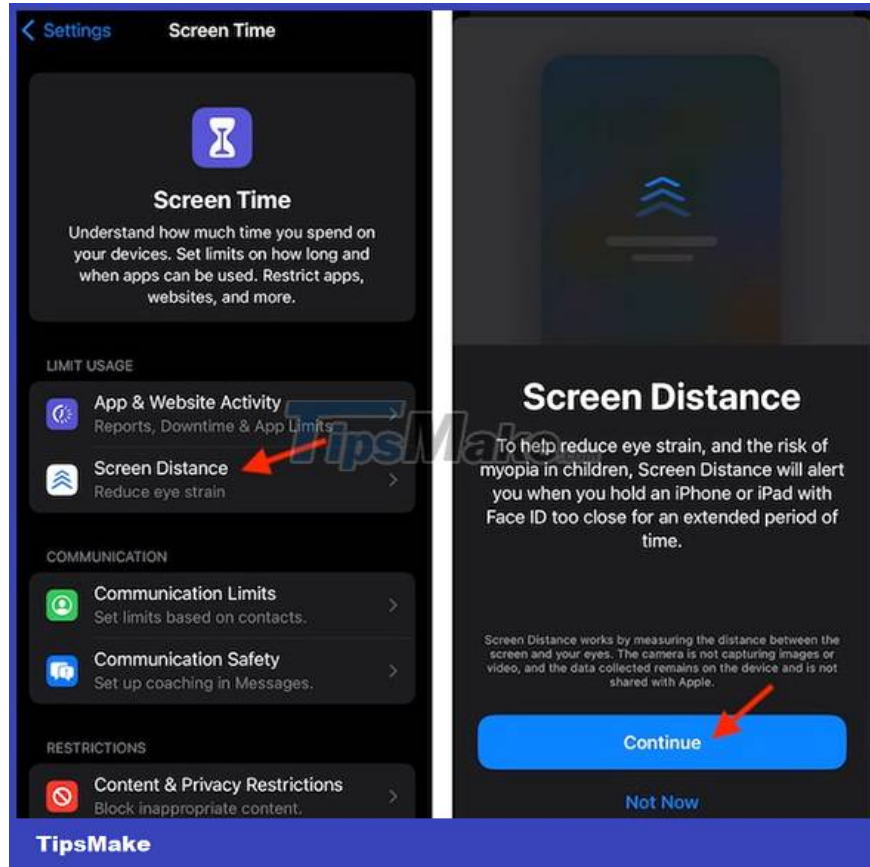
< Settings Screen Time

Screen Time

Understand how much time you spend on your devices. Set limits on how long and when apps can be used. Restrict apps, websites, and more.

LIMIT USAGE

App & Website Activity
Reports, Downtime & App Limits

Screen Distance
Reduce eye strain

COMMUNICATION

Communication Limits
Set limits based on contacts.

Communication Safety
Set up coaching in Messages.

RESTRICTIONS

Content & Privacy Restrictions
Block inappropriate content.

TipsMake

Screen Distance

To help reduce eye strain, and the risk of myopia in children, Screen Distance will alert you when you hold an iPhone or iPad with Face ID too close for an extended period of time.

Screen Distance works by measuring the distance between the screen and your eyes. The camera is not capturing images or video, and the data collected remains on the device and is not shared with Apple.

Continue

Not Now

TipsMake